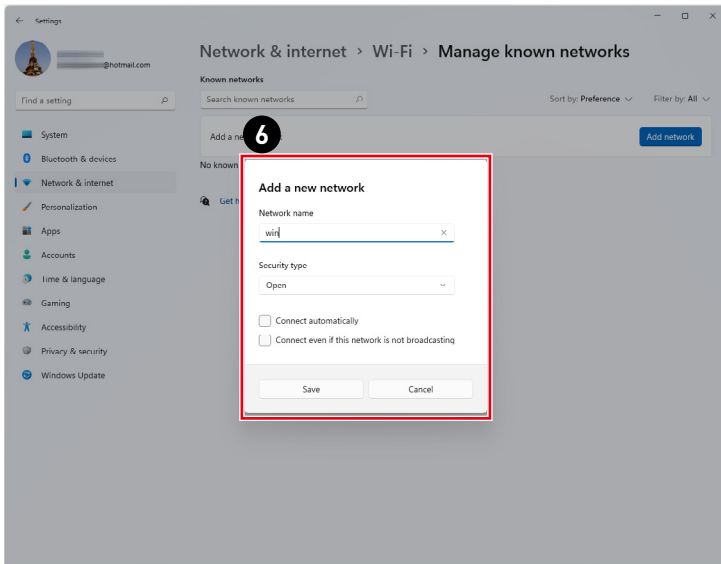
Settings

@hotmail.com

Find a setting

System
Bluetooth & devices
Network & internet
Personalization
Apps
Accounts
Time & language
Gaming
Accessibility
Privacy & security
Windows Update

Network & internet > Wi-Fi > Manage known networks

Known networks

Search known networks

Sort by: Preference

Filter by: All

Add a ne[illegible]

Add network

No known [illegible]

Get h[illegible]

6

Add a new network

Network name

win

Security type

Open

Connect automatically

Connect even if this network is not broadcasting

Save

Cancel